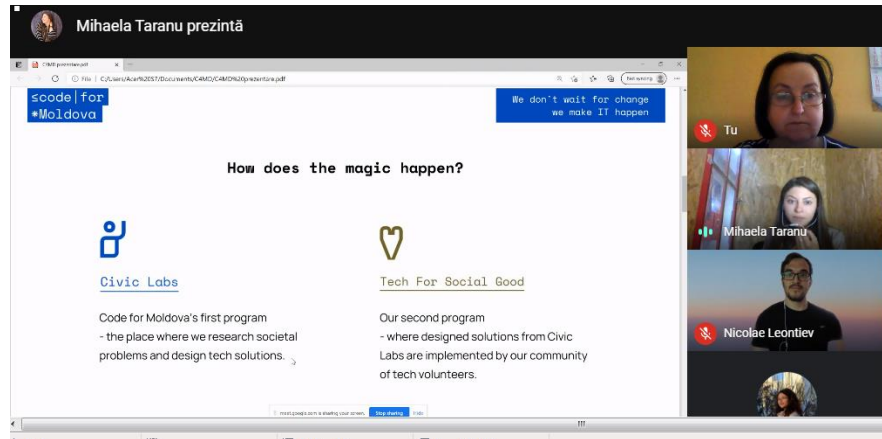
Mihaela Taranu prezintă

C4MD prezentare.pdf

File | C:/Users/Acer%20ST/Documents/C4MD/C4MD%20prezentare.pdf

Not syncing

scode|for
*Moldova

We don't wait for change
we make IT happen

How does the magic happen?

Civic Labs

Code for Moldova's first program
- the place where we research societal problems and design tech solutions.

Tech For Social Good

Our second program
- where designed solutions from Civic Labs are implemented by our community of tech volunteers.

meet.google.com is sharing your screen. Stop sharing Hide

Tu

Mihaela Taranu

Nicolae Leontiev